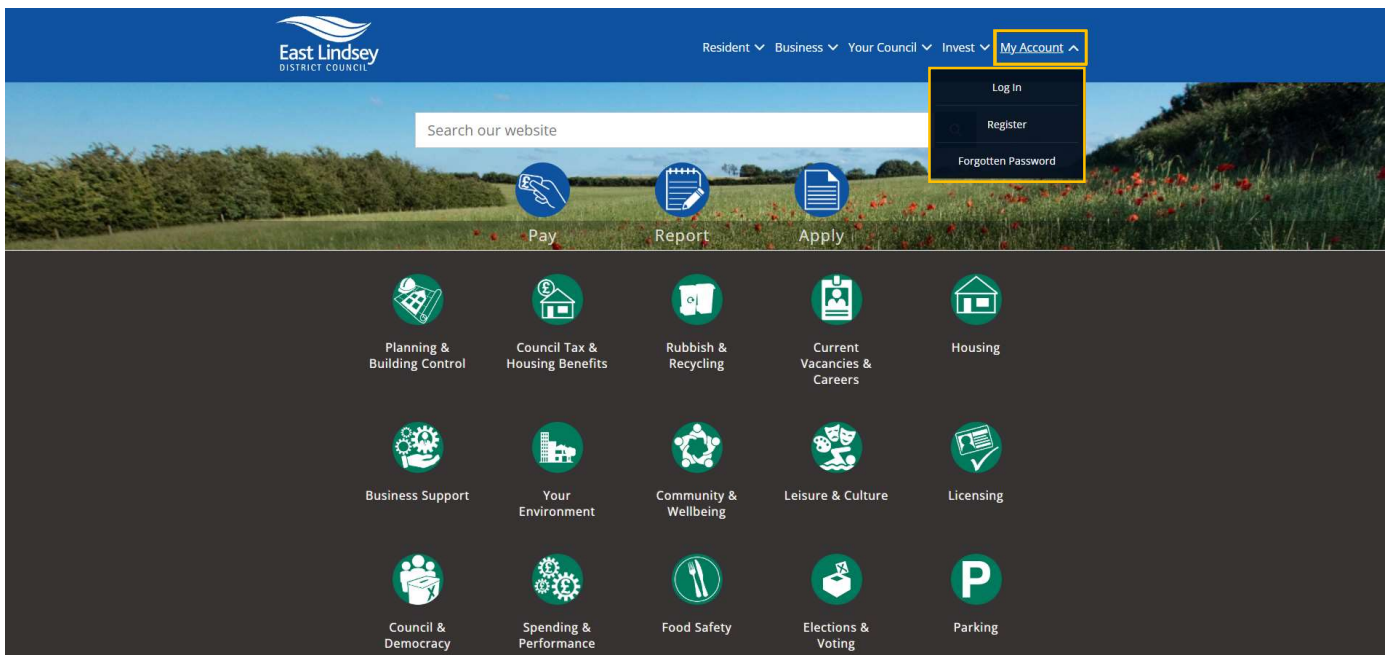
East Lindsey
DISTRICT COUNCIL

Resident Business Your Council Invest My Account

Log In
Register
Forgotten Password

Search our website

Pay Report Apply

Planning & Building Control

Council Tax & Housing Benefits

Rubbish & Recycling

Current Vacancies & Careers

Housing

Business Support

Your Environment

Community & Wellbeing

Leisure & Culture

Licensing

Council & Democracy

Spending & Performance

Food Safety

Elections & Voting

P

Parking